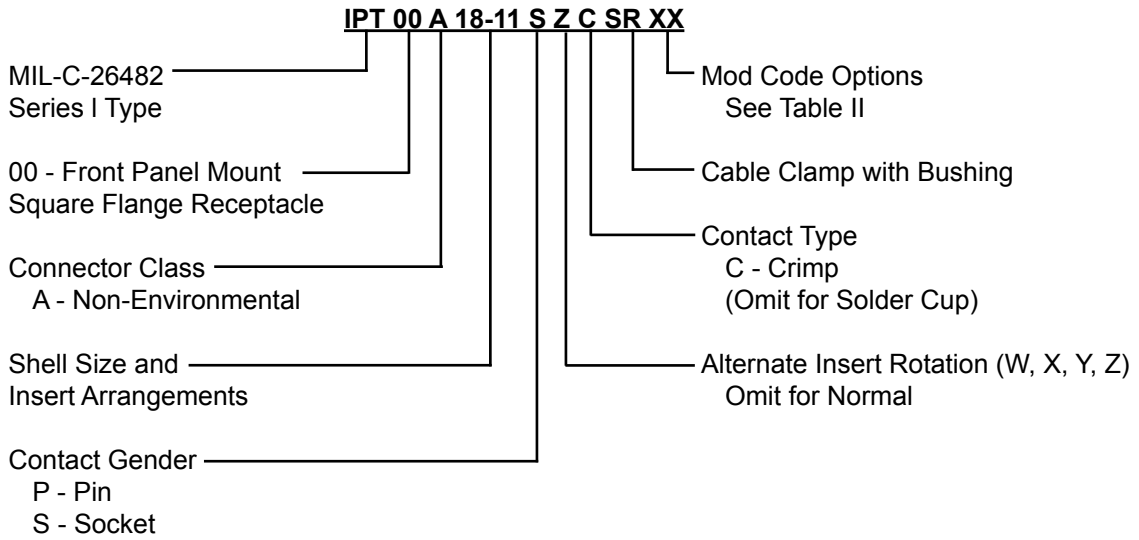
IPT 00 A 18-11 S Z C SR XX

MIL-C-26482
Series I Type

00 - Front Panel Mount
Square Flange Receptacle

Connector Class
A - Non-Environmental

Shell Size and
Insert Arrangements

Contact Gender
P - Pin
S - Socket

Mod Code Options
See Table II

Cable Clamp with Bushing

Contact Type
C - Crimp
(Omit for Solder Cup)

Alternate Insert Rotation (W, X, Y, Z)
Omit for Normal